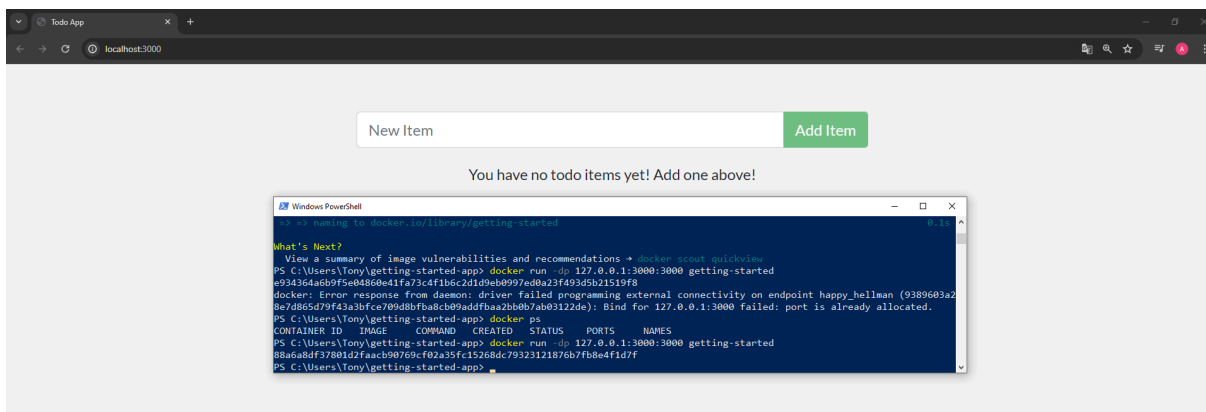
Todo App
localhost:3000

New Item
Add Item

You have no todo items yet! Add one above!

Windows PowerShell
=> => naming to docker.io/library/getting-started 0.1s

What's Next?
View a summary of image vulnerabilities and recommendations → docker scout quickview
PS C:\Users\Tony\getting-started-app> docker run -dp 127.0.0.1:3000:3000 getting-started
e934364a6b9f5e04860e41fa73c4f1b6c2d1d9eb0997ed0a23f493d5b21519f8
docker: Error response from daemon: driver failed programming external connectivity on endpoint happy_hellman (9389603a2 8e7d865d79f43a3bfce709d8bfba8cb09addfbaa2bb0b7ab03122de): Bind for 127.0.0.1:3000 failed: port is already allocated.
PS C:\Users\Tony\getting-started-app> docker ps
CONTAINER ID IMAGE COMMAND CREATED STATUS PORTS NAMES
PS C:\Users\Tony\getting-started-app> docker run -dp 127.0.0.1:3000:3000 getting-started
88a6a8df37801d2faacb90769cf02a35fc15268dc79323121876b7fb8e4f1d7f
PS C:\Users\Tony\getting-started-app>